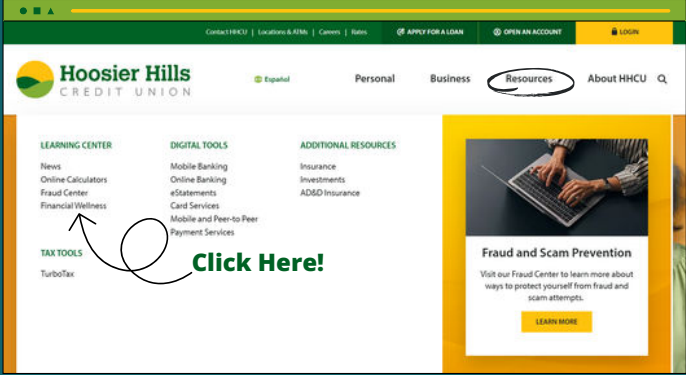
Contact HHCU | Locations & ATMs | Careers | Rates

APPLY FOR A LOAN

OPEN AN ACCOUNT

LOGIN

Hoosier Hills
CREDIT UNION

Español

Personal

Business

Resources

About HHCU

LEARNING CENTER
News
Online Calculators
Fraud Center
Financial Wellness

TAX TOOLS
TurboTax

DIGITAL TOOLS
Mobile Banking
Online Banking
eStatements
Card Services
Mobile and Peer-to Peer Payment Services

ADDITIONAL RESOURCES
Insurance
Investments
AD&D Insurance

Click Here!

Fraud and Scam Prevention

Visit our Fraud Center to learn more about ways to protect yourself from fraud and scam attempts.

LEARN MORE